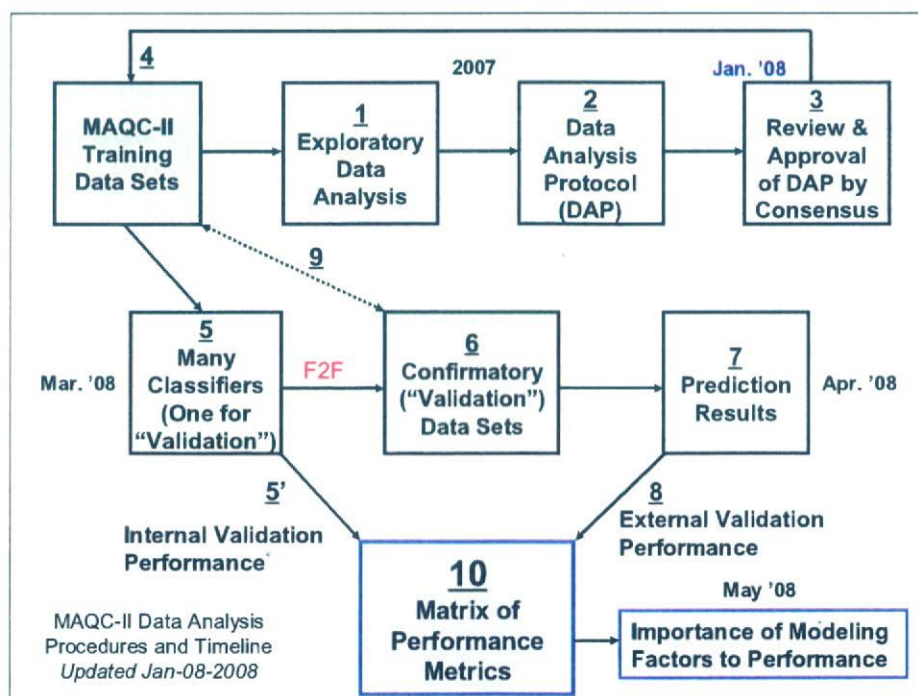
4

2007

Jan. '08

MAQC-II Training Data Sets

1
Exploratory Data Analysis

2
Data Analysis Protocol (DAP)

3
Review & Approval of DAP by Consensus

9

Mar. '08

5
Many Classifiers (One for "Validation")

F2F

6
Confirmatory ("Validation") Data Sets

7
Prediction Results

Apr. '08

5'

Internal Validation Performance

8
External Validation Performance

10
Matrix of Performance Metrics

May '08

Importance of Modeling Factors to Performance

MAQC-II Data Analysis Procedures and Timeline
*Updated Jan-08-2008*